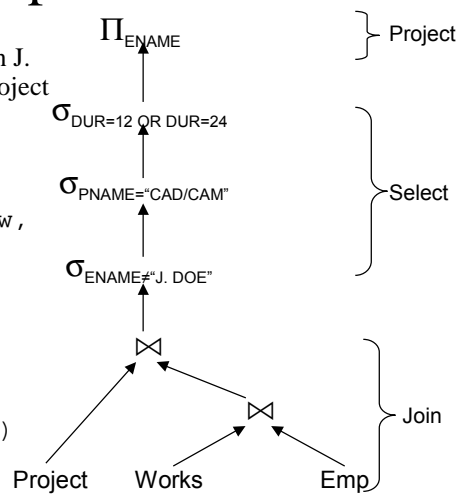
$\Pi_{ENAME}$

n J.
oject

w,

)

$\sigma_{DUR=12 \text{ OR } DUR=24}$

$\sigma_{PNAME=\text{"CAD/CAM"}}$

$\sigma_{ENAME\neq\text{"J. DOE"}}$

$\bowtie$

$\bowtie$

Project Works Emp

Project

Select

Join